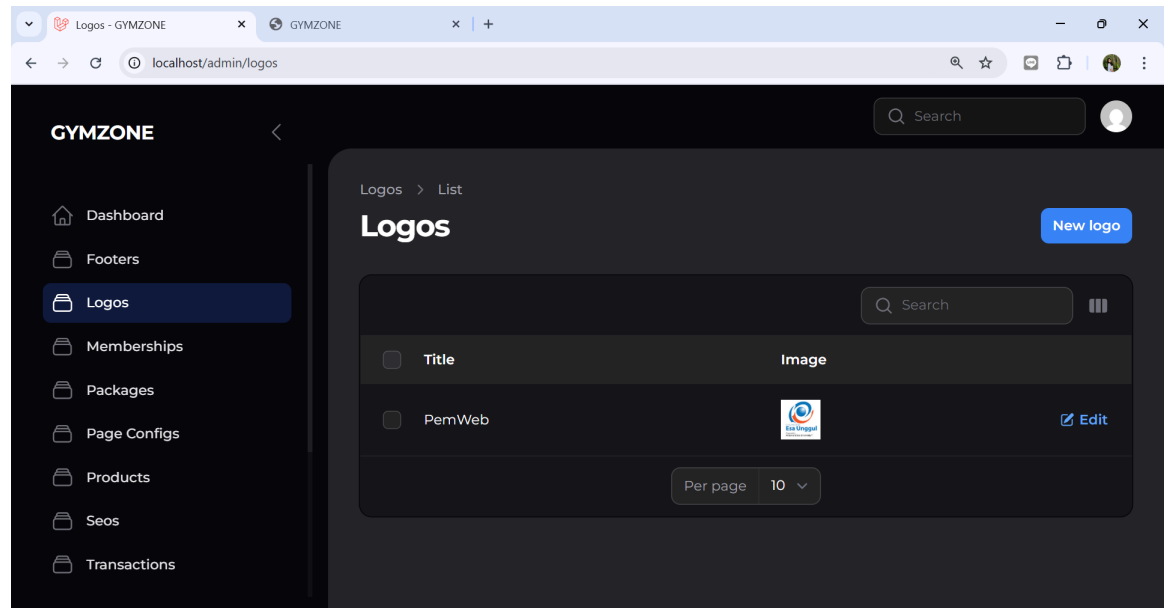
Logos - GYMZONE
GYMZONE
localhost/admin/logos

GYMZONE
Search

Dashboard
Footers
Logos
Memberships
Packages
Page Configs
Products
Seos
Transactions

Logos > List
Logos
New logo

Search

| | Title | Image | |
|---|---|---|---|
| | PemWeb | Esa Unggul | Edit |

Per page 10